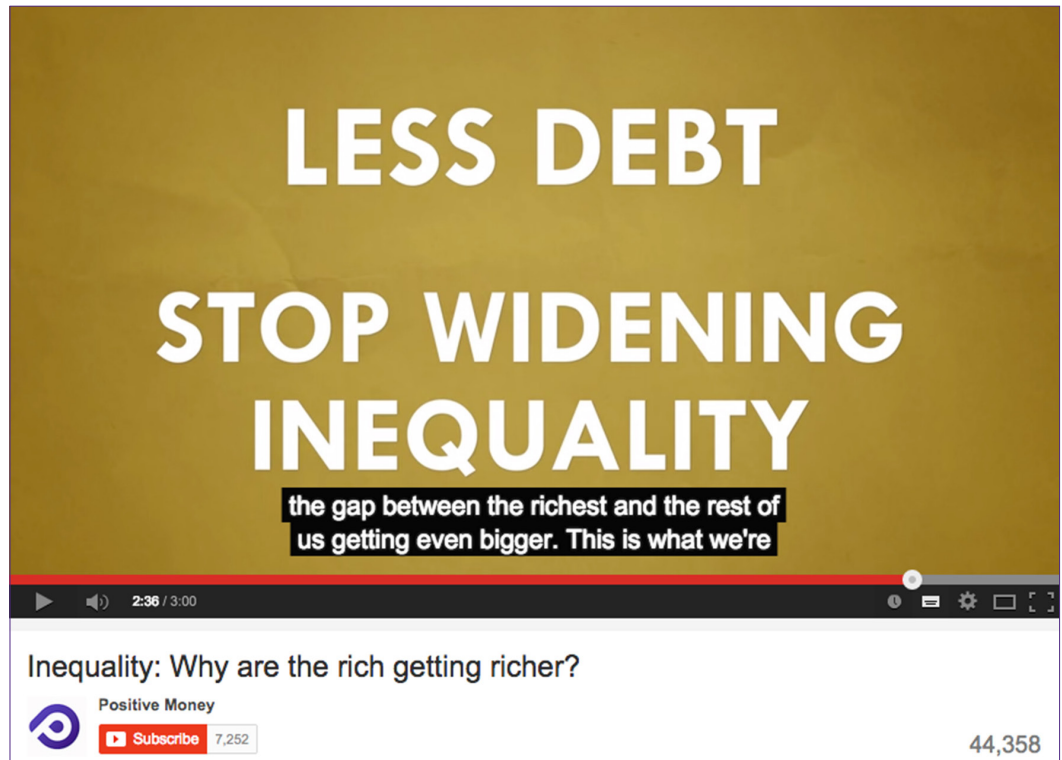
LESS DEBT

STOP WIDENING INEQUALITY

the gap between the richest and the rest of us getting even bigger. This is what we're

2:36 / 3:00

Inequality: Why are the rich getting richer?

Positive Money

Subscribe 7,252

44,358